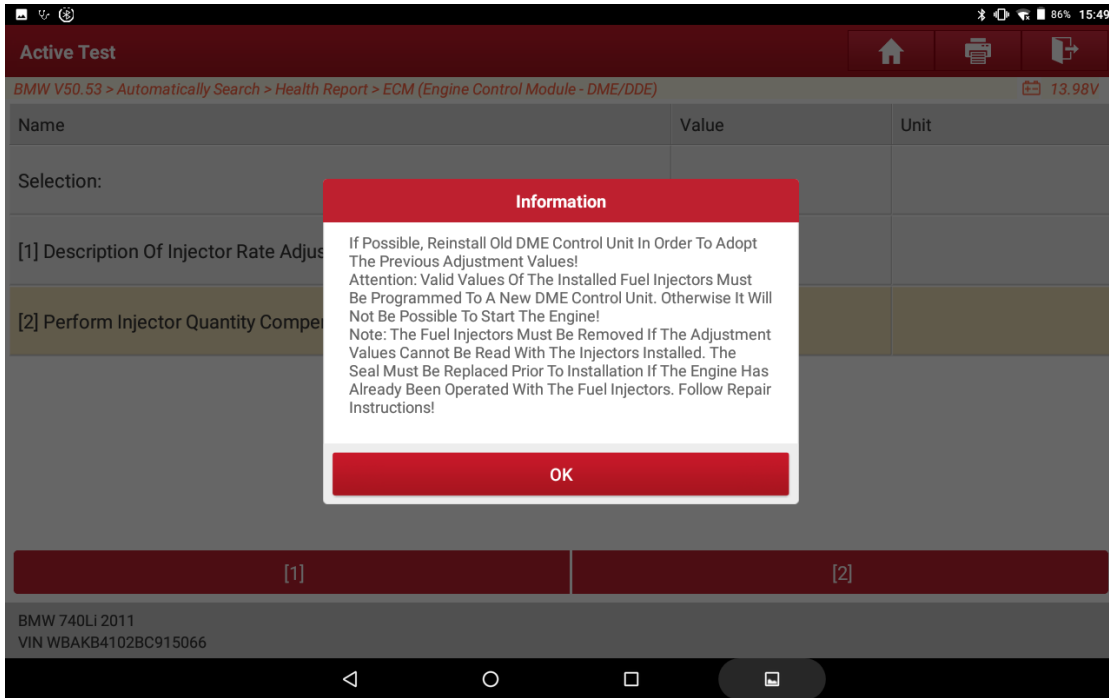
86% 15:49

Active Test

BMW V50.53 > Automatically Search > Health Report > ECM (Engine Control Module - DME/DDE)

13.98V

| Name | Value | Unit |
|---|---|---|
| Selection: | | |
| [1] Description Of Injector Rate Adjus | | |
| [2] Perform Injector Quantity Compen | | |

Information

If Possible, Reinstall Old DME Control Unit In Order To Adopt The Previous Adjustment Values!
Attention: Valid Values Of The Installed Fuel Injectors Must Be Programmed To A New DME Control Unit. Otherwise It Will Not Be Possible To Start The Engine!
Note: The Fuel Injectors Must Be Removed If The Adjustment Values Cannot Be Read With The Injectors Installed. The Seal Must Be Replaced Prior To Installation If The Engine Has Already Been Operated With The Fuel Injectors. Follow Repair Instructions!

OK

[1]

[2]

BMW 740Li 2011
VIN WBAKB4102BC915066